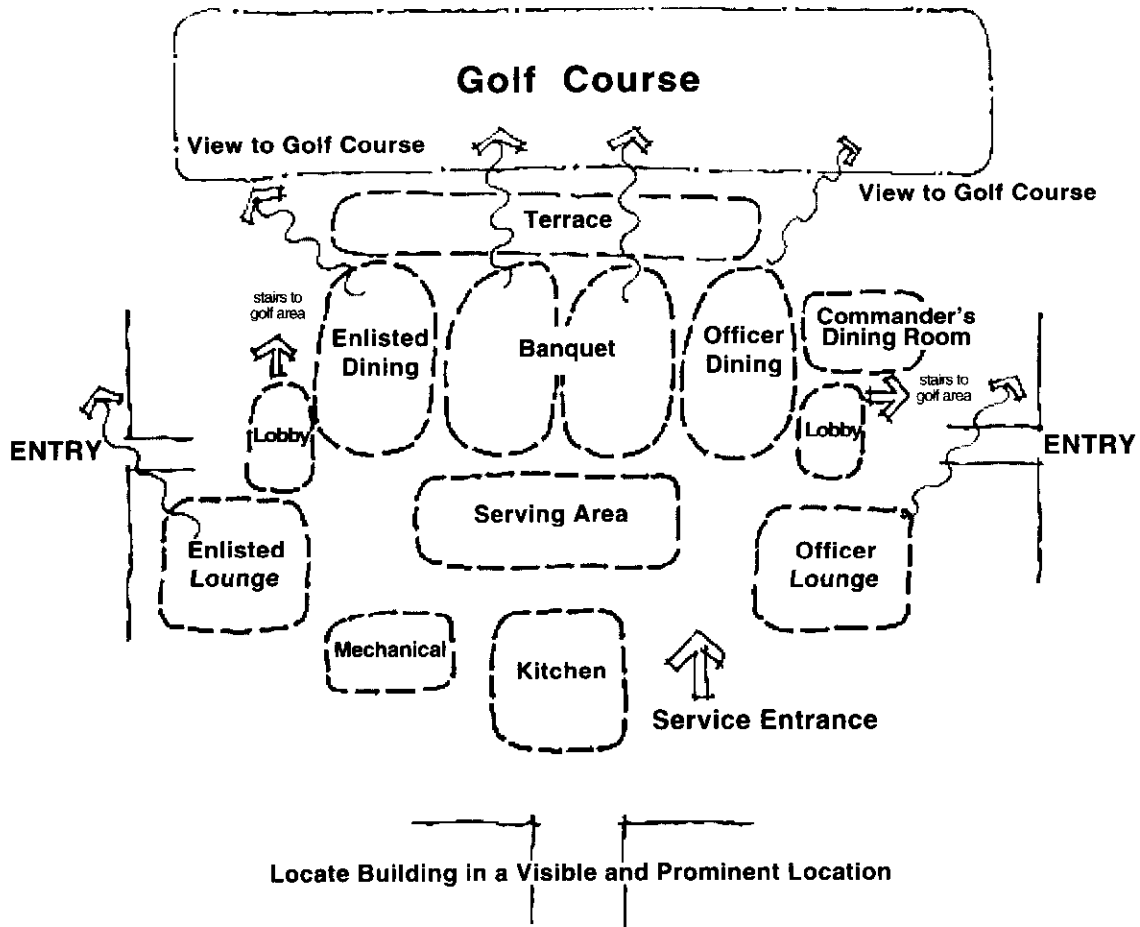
Golf Course

View to Golf Course

View to Golf Course

Terrace

stairs to golf area

Enlisted Dining

Banquet

Officer Dining

Commander's Dining Room

stairs to golf area

ENTRY

Lobby

Lobby

ENTRY

Serving Area

Enlisted Lounge

Officer Lounge

Mechanical

Kitchen

Service Entrance

Locate Building in a Visible and Prominent Location